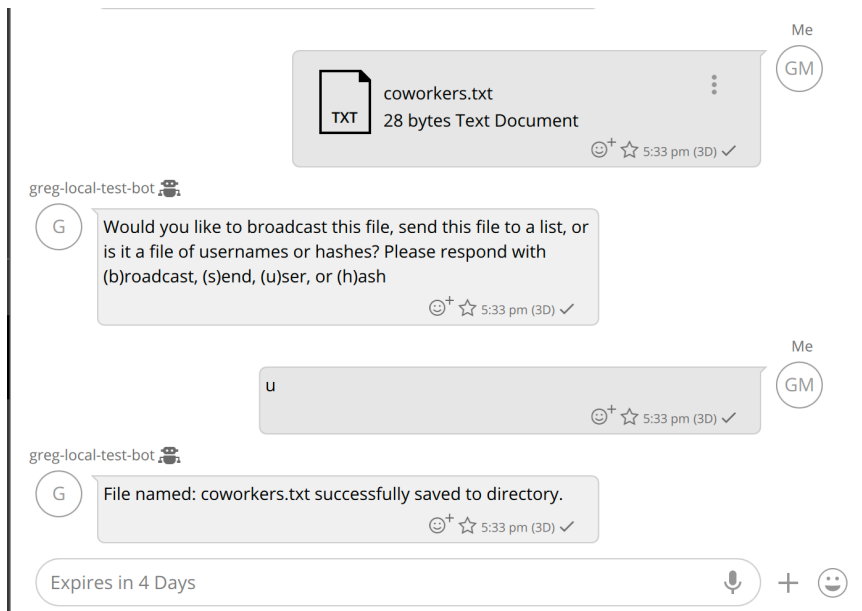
Me

GM

TXT

coworkers.txt
28 bytes Text Document

5:33 pm (3D)

greg-local-test-bot

G

Would you like to broadcast this file, send this file to a list, or is it a file of usernames or hashes? Please respond with (b)roadcast, (s)end, (u)ser, or (h)ash

5:33 pm (3D)

Me

GM

u

5:33 pm (3D)

greg-local-test-bot

G

File named: coworkers.txt successfully saved to directory.

5:33 pm (3D)

Expires in 4 Days